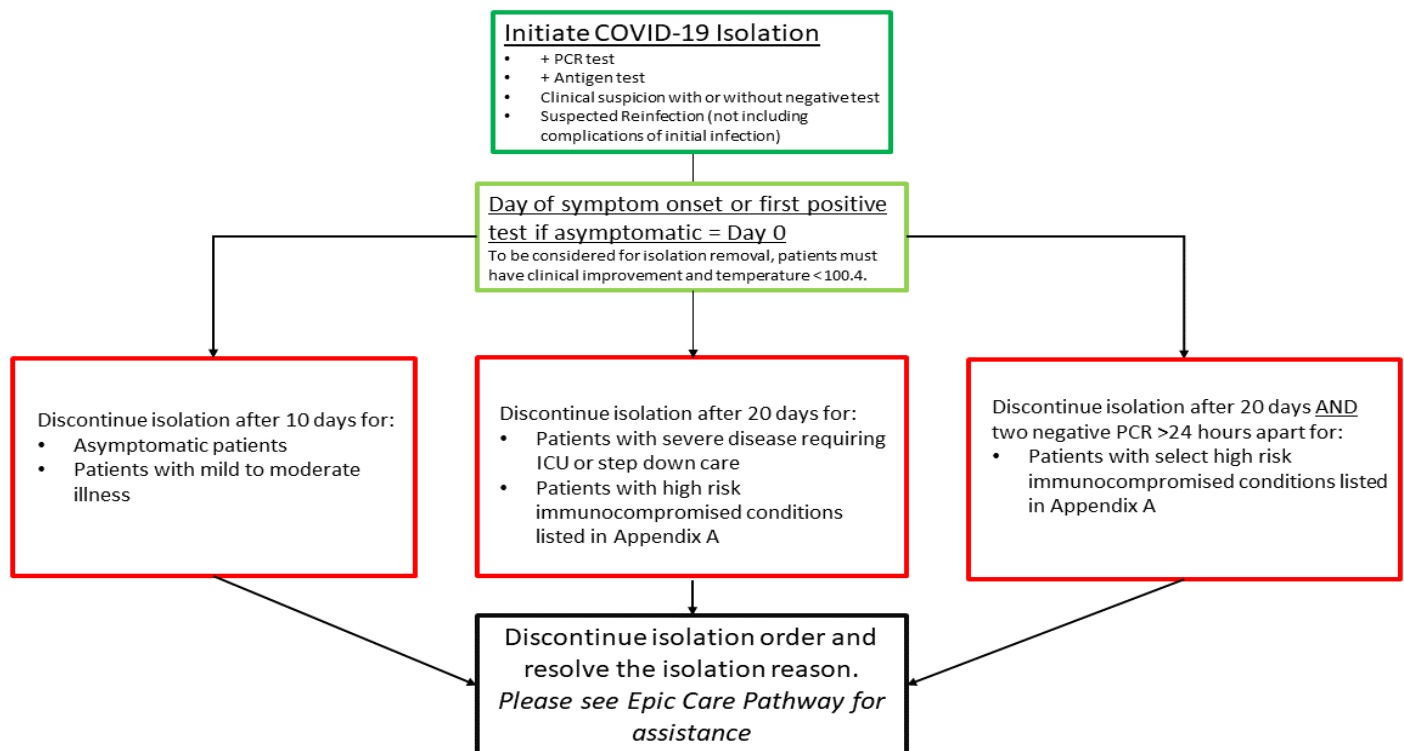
Initiate COVID-19 Isolation

- + PCR test
- + Antigen test
- Clinical suspicion with or without negative test
- Suspected Reinfection (not including complications of initial infection)

Day of symptom onset or first positive test if asymptomatic = Day 0

To be considered for isolation removal, patients must have clinical improvement and temperature < 100.4.

Discontinue isolation after 10 days for:

- Asymptomatic patients
- Patients with mild to moderate illness

Discontinue isolation after 20 days for:

- Patients with severe disease requiring ICU or step down care
- Patients with high risk immunocompromised conditions listed in Appendix A

Discontinue isolation after 20 days AND two negative PCR >24 hours apart for:

- Patients with select high risk immunocompromised conditions listed in Appendix A

Discontinue isolation order and resolve the isolation reason.

*Please see Epic Care Pathway for assistance*